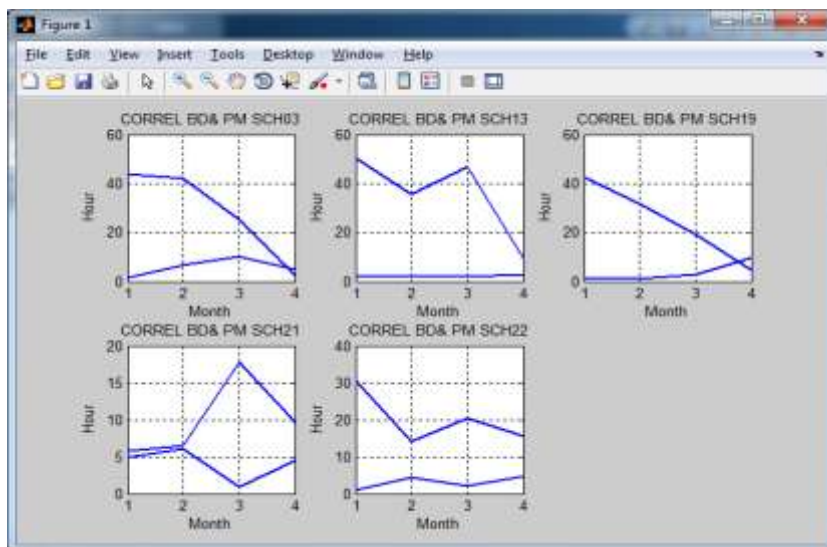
Figure 1

File Edit View Insert Tools Desktop Window Help

CORREL BD& PM SCH03
60
40
20
0
1 2 3 4
Hour
Month

CORREL BD& PM SCH13
60
40
20
0
1 2 3 4
Hour
Month

CORREL BD& PM SCH19
60
40
20
0
1 2 3 4
Hour
Month

CORREL BD& PM SCH21
20
15
10
5
0
1 2 3 4
Hour
Month

CORREL BD& PM SCH22
40
30
20
10
0
1 2 3 4
Hour
Month